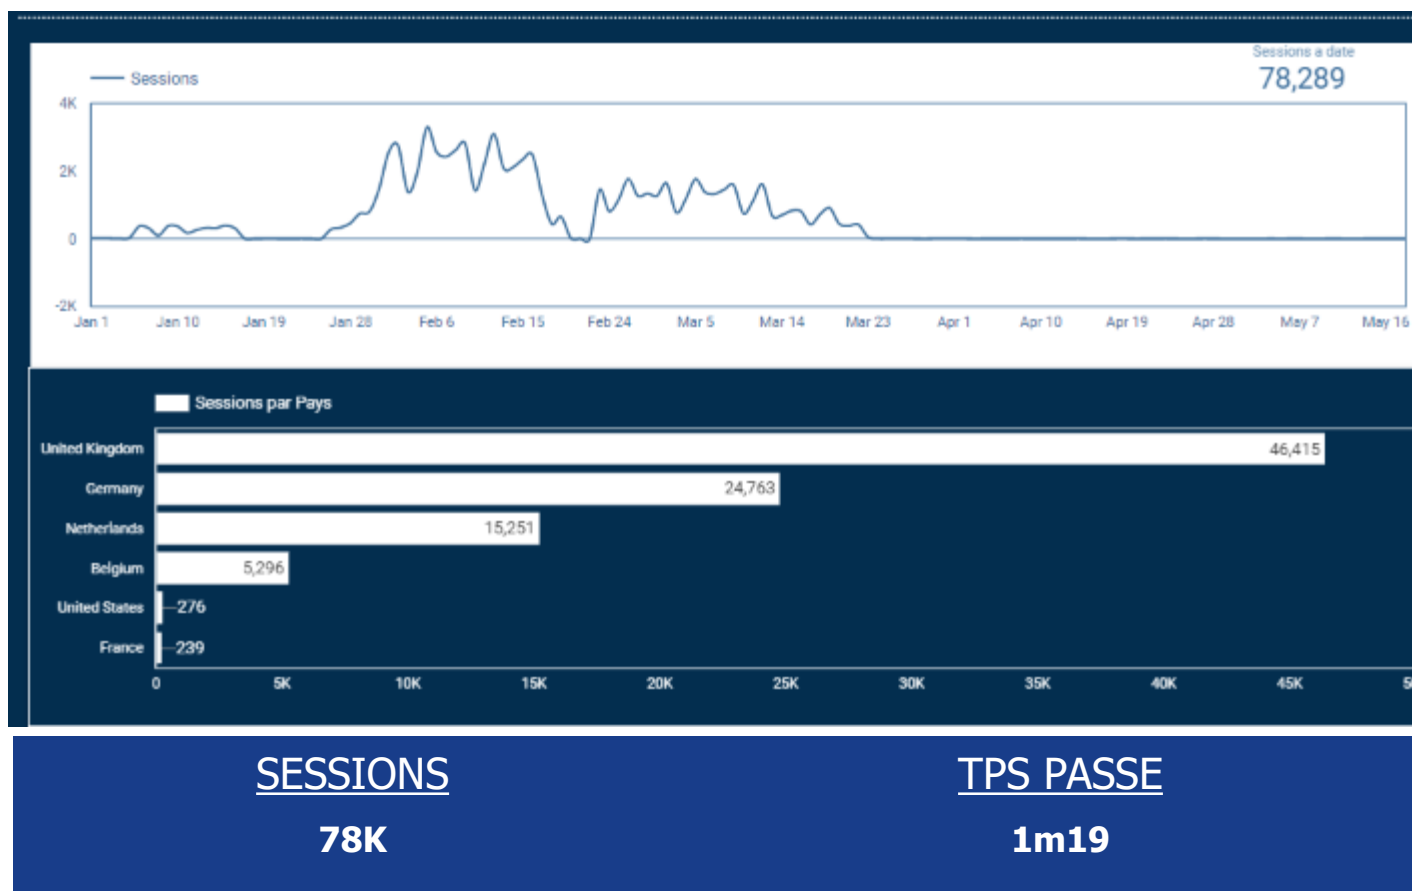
Sessions

Sessions a date
78,289

4K
2K
0
-2K

Jan 1 Jan 10 Jan 19 Jan 28 Feb 6 Feb 15 Feb 24 Mar 5 Mar 14 Mar 23 Apr 1 Apr 10 Apr 19 Apr 28 May 7 May 16

Sessions par Pays

United Kingdom 46,415
Germany 24,763
Netherlands 15,251
Belgium 5,296
United States 276
France 239

0 5K 10K 15K 20K 25K 30K 35K 40K 45K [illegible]

SESSIONS
78K

TPS PASSE
1m19